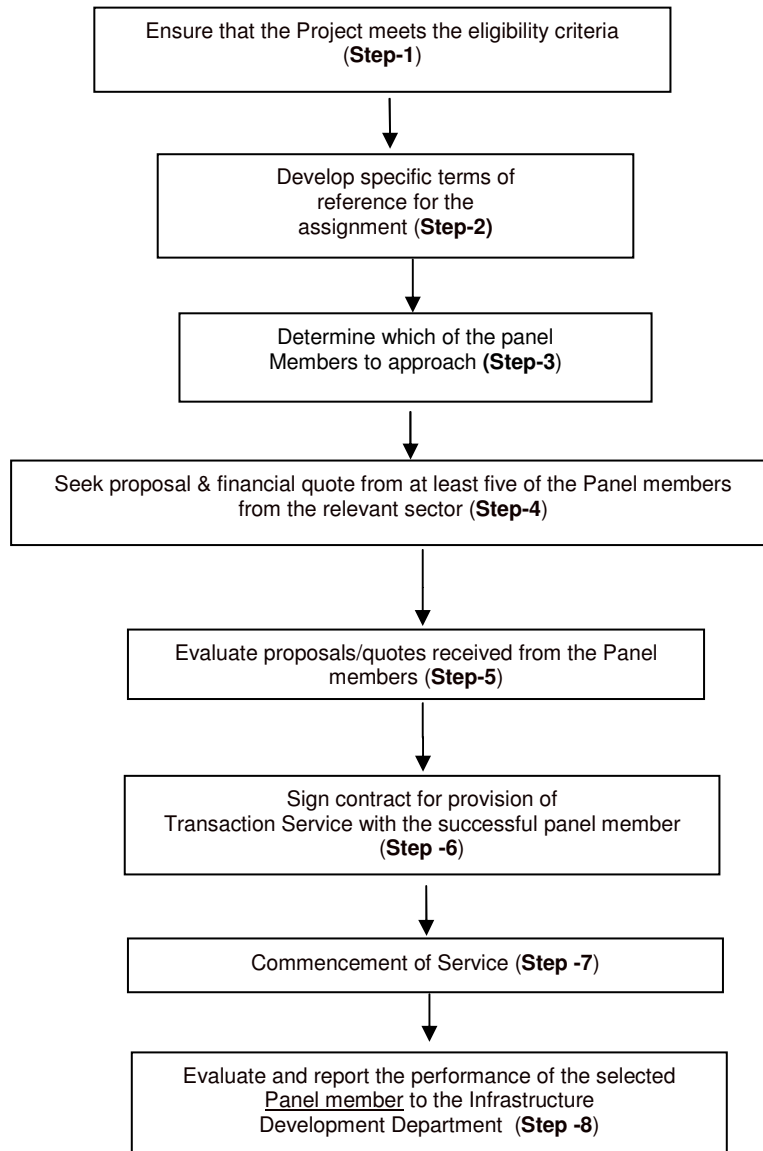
Ensure that the Project meets the eligibility criteria (Step-1)

Develop specific terms of reference for the assignment (Step-2)

Determine which of the panel Members to approach (Step-3)

Seek proposal & financial quote from at least five of the Panel members from the relevant sector (Step-4)

Evaluate proposals/quotes received from the Panel members (Step-5)

Sign contract for provision of Transaction Service with the successful panel member (Step -6)

Commencement of Service (Step -7)

Evaluate and report the performance of the selected Panel member to the Infrastructure Development Department (Step -8)